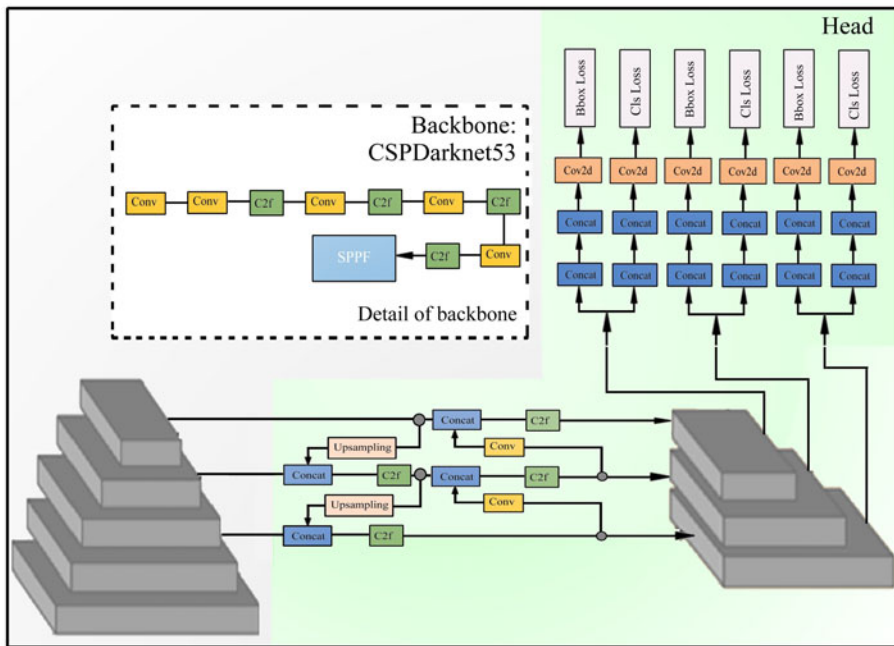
Head

Bbox Loss
Cls Loss
Bbox Loss
Cls Loss
Bbox Loss
Cls Loss

Cov2d
Cov2d
Cov2d
Cov2d
Cov2d
Cov2d

Concat
Concat
Concat
Concat
Concat
Concat

Concat
Concat
Concat
Concat
Concat
Concat

Backbone:
CSPDarknet53

Conv
Conv
C2f
Conv
C2f
Conv
C2f
Conv
C2f
SPPF

Detail of backbone

Concat
C2f
Upsampling
Conv
Concat
C2f
Concat
C2f
Upsampling
Conv
Concat
C2f